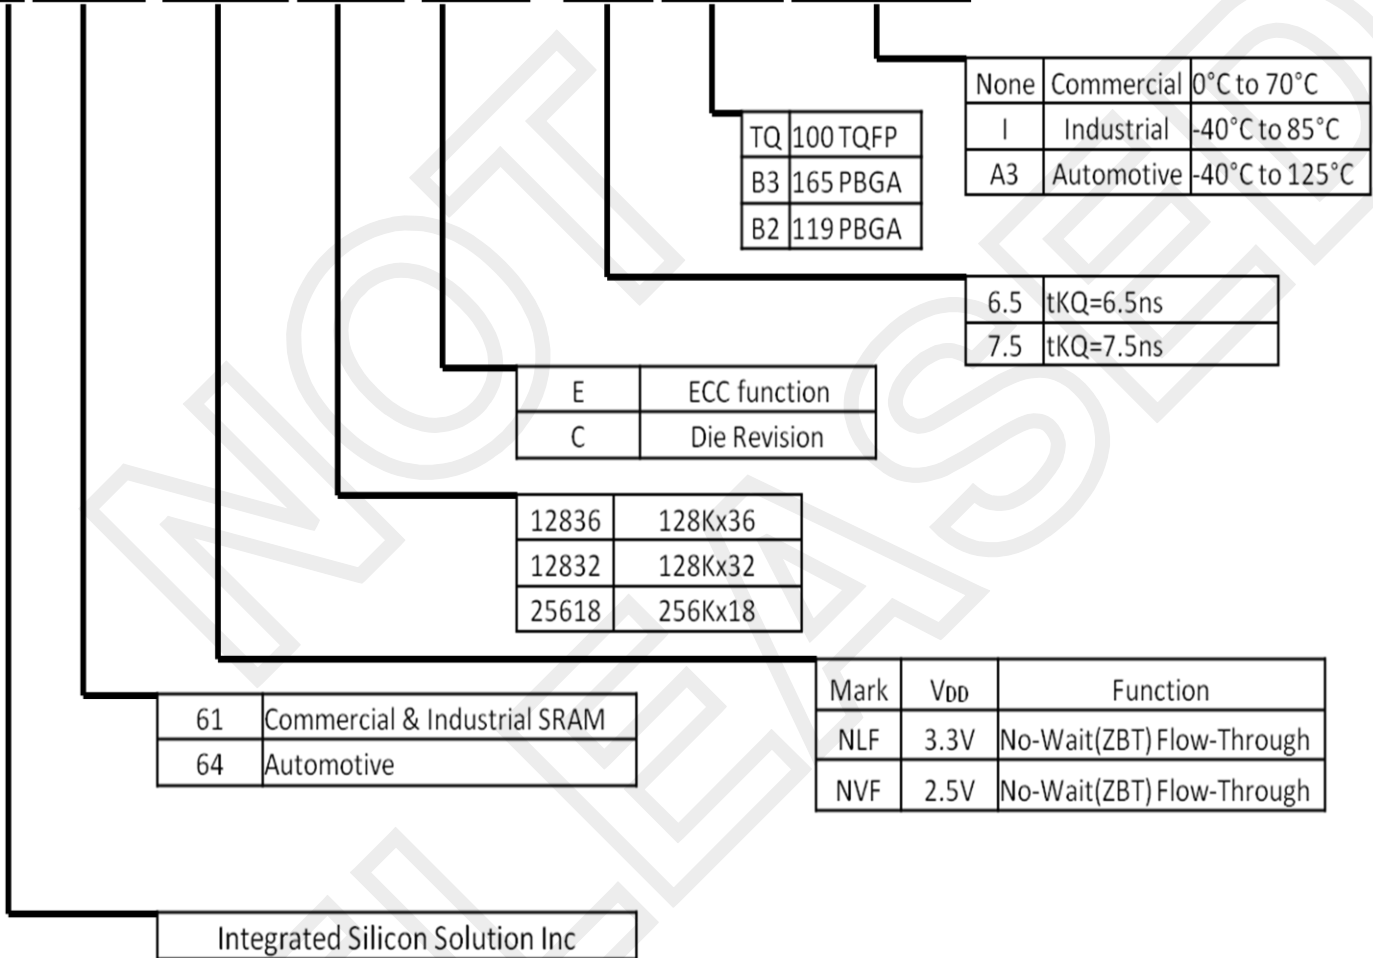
| None | Commercial | 0°C to 70°C |
|---|---|---|
| I | Industrial | -40°C to 85°C |
| A3 | Automotive | -40°C to 125°C |

| TQ | 100 TQFP |
|---|---|
| B3 | 165 PBGA |
| B2 | 119 PBGA |

| 6.5 | tKQ=6.5ns |
|---|---|
| 7.5 | tKQ=7.5ns |

| E | ECC function |
|---|---|
| C | Die Revision |

| 12836 | 128Kx36 |
|---|---|
| 12832 | 128Kx32 |
| 25618 | 256Kx18 |

| Mark | VDD | Function |
|---|---|---|
| NLF | 3.3V | No-Wait(ZBT) Flow-Through |
| NVF | 2.5V | No-Wait(ZBT) Flow-Through |

| 61 | Commercial & Industrial SRAM |
|---|---|
| 64 | Automotive |

Integrated Silicon Solution Inc

NOT RELEASED